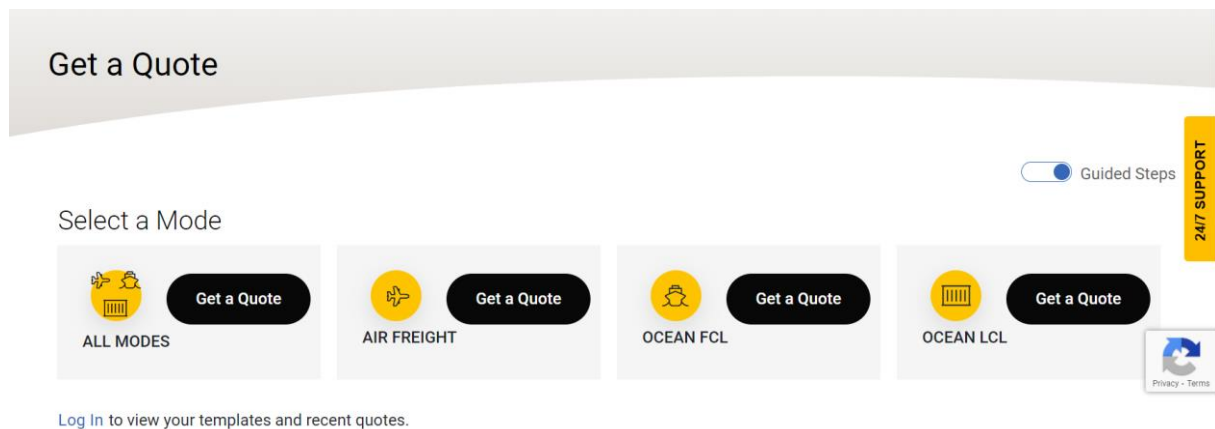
Get a Quote

24/7 SUPPORT

Guided Steps

Select a Mode

Get a Quote
ALL MODES

Get a Quote
AIR FREIGHT

Get a Quote
OCEAN FCL

Get a Quote
OCEAN LCL

Privacy - Terms

Log In to view your templates and recent quotes.